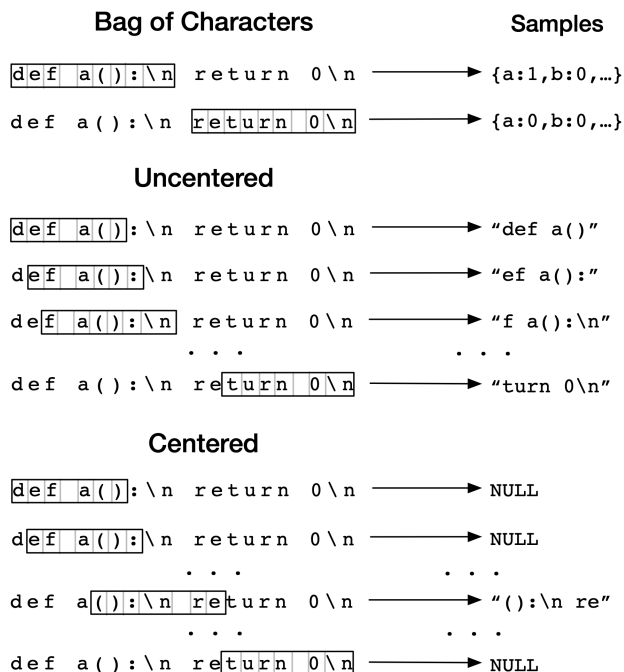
Bag of Characters

Samples

def a():\n return 0\n → {a:1,b:0,…}

def a():\n return 0\n → {a:0,b:0,…}

Uncentered

def a():\n return 0\n → "def a()"

def a():\n return 0\n → "ef a():"

def a():\n return 0\n → "f a():\n"

. . . . . .

def a():\n return 0\n → "turn 0\n"

Centered

def a():\n return 0\n → NULL

def a():\n return 0\n → NULL

. . . . . .

def a():\n return 0\n → "():\n re"

. . . . . .

def a():\n return 0\n → NULL